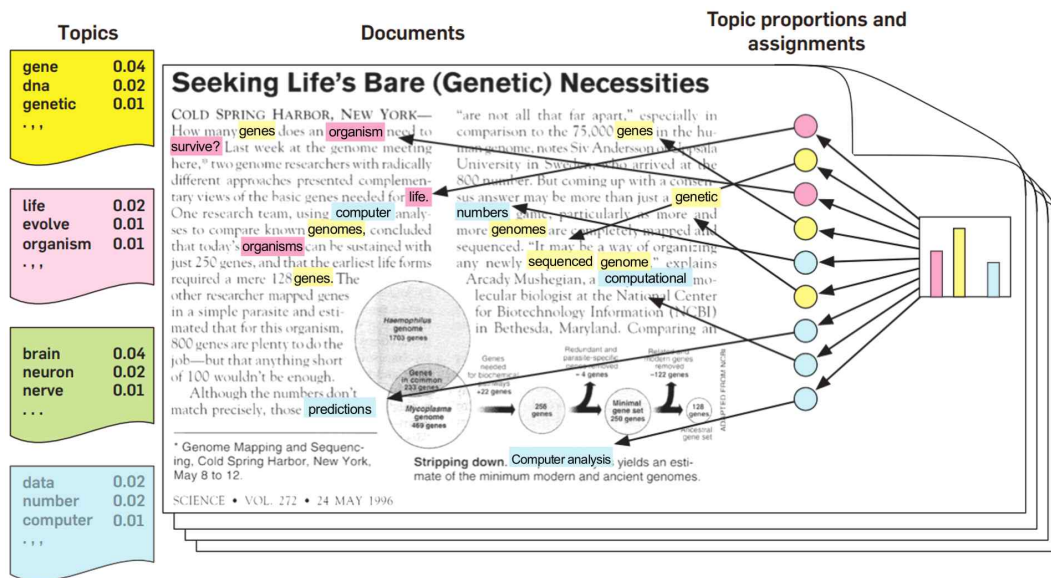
Topics

| gene | 0.04 |
|---|---|
| dna | 0.02 |
| genetic | 0.01 |
| ... | |

| life | 0.02 |
|---|---|
| evolve | 0.01 |
| organism | 0.01 |
| ... | |

| brain | 0.04 |
|---|---|
| neuron | 0.02 |
| nerve | 0.01 |
| ... | |

| data | 0.02 |
|---|---|
| number | 0.02 |
| computer | 0.01 |
| ... | |

Documents

Topic proportions and assignments

Seeking Life's Bare (Genetic) Necessities

COLD SPRING HARBOR, NEW YORK— How many genes does an organism need to survive? Last week at the genome meeting here,* two genome researchers with radically different approaches presented complementary views of the basic genes needed for life. One research team, using computer analyses to compare known genomes, concluded that today's organisms can be sustained with just 250 genes, and that the earliest life forms required a mere 128 genes. The other researcher mapped genes in a simple parasite and estimated that for this organism, 800 genes are plenty to do the job—but that anything short of 100 wouldn't be enough.

Although the numbers don't match precisely, those predictions

"are not all that far apart," especially in comparison to the 75,000 genes in the human genome, notes Siv Andersson of Uppsala University in Sweden, who arrived at the 800 number. But coming up with a consensus answer may be more than just a genetic numbers game, particularly as more and more genomes are completely mapped and sequenced. "It may be a way of organizing any newly sequenced genome," explains Arcady Mushegian, a computational molecular biologist at the National Center for Biotechnology Information (NCBI) in Bethesda, Maryland. Comparing an

Haemophilus genome 1703 genes

Genes in common 233 genes

Mycoplasma genome 469 genes

Genes needed for biochemical pathways +22 genes

256 genes

Redundant and parasite-specific genes removed −4 genes

Minimal gene set 250 genes

Related and modern genes removed −122 genes

128 genes

Ancestral gene set

ADAPTED FROM NCBI

* Genome Mapping and Sequencing, Cold Spring Harbor, New York, May 8 to 12.

Stripping down. Computer analysis yields an estimate of the minimum modern and ancient genomes.

SCIENCE • VOL. 272 • 24 MAY 1996